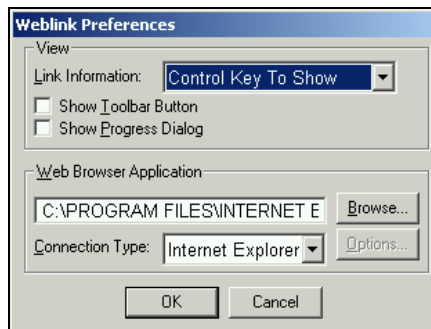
Weblink Preferences

View

Link Information: Control Key To Show

Show Toolbar Button

Show Progress Dialog

Web Browser Application

C:\PROGRAM FILES\INTERNET E

Browse...

Connection Type: Internet Explorer

Options...

OK

Cancel